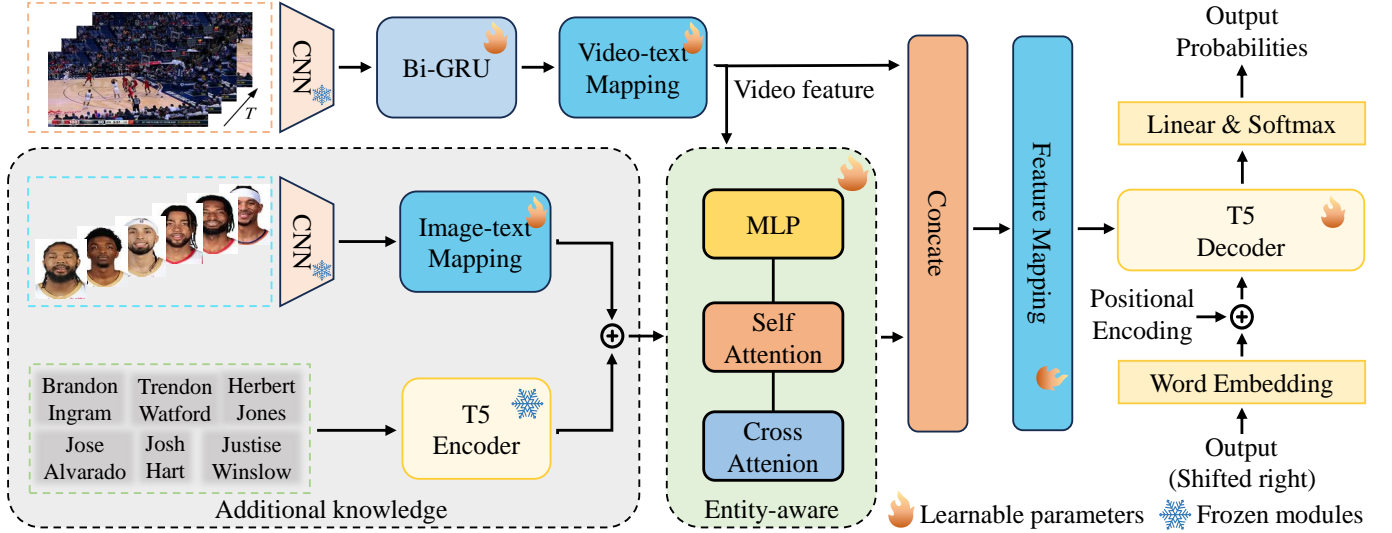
T

CNN

Bi-GRU

Video-text Mapping

Video feature

CNN

Image-text Mapping

Brandon Ingram

Trendon Watford

Herbert Jones

Jose Alvarado

Josh Hart

Justise Winslow

T5 Encoder

Additional knowledge

MLP

Self Attention

Cross Attenion

Entity-aware

Concate

Feature Mapping

Output Probabilities

Linear & Softmax

T5 Decoder

Positional Encoding

Word Embedding

Output (Shifted right)

Learnable parameters

Frozen modules